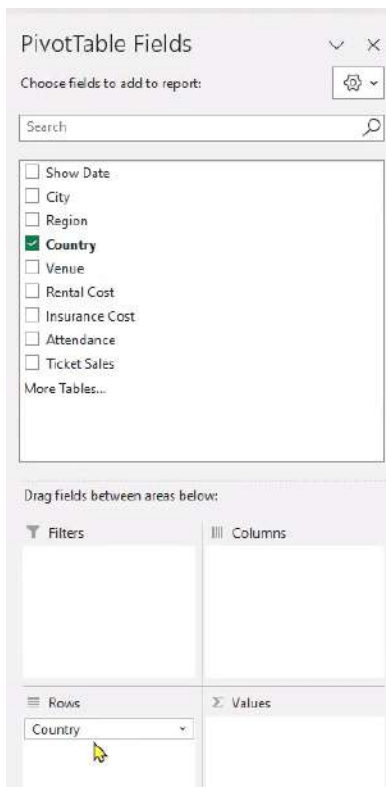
PivotTable Fields

Choose fields to add to report:

Search

Show Date
City
Region
Country
Venue
Rental Cost
Insurance Cost
Attendance
Ticket Sales
More Tables...

Drag fields between areas below:

Filters

Columns

Rows

Country

Σ Values